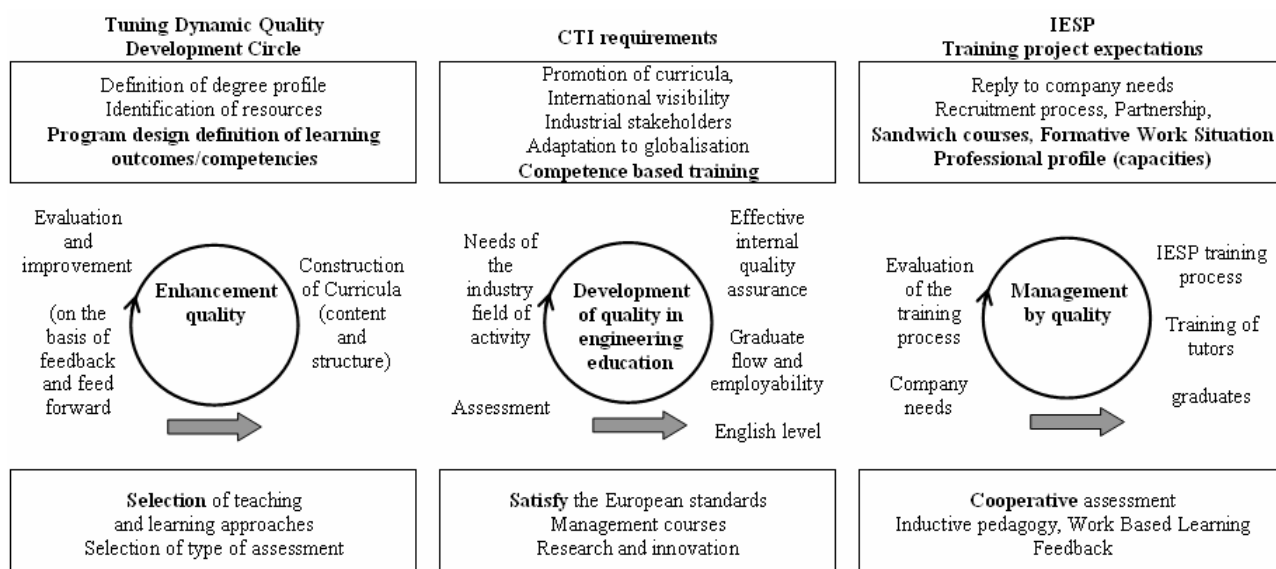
Tuning Dynamic Quality Development Circle

Definition of degree profile
Identification of resources
**Program design definition of learning outcomes/competencies**

Evaluation and improvement

(on the basis of feedback and feed forward

Enhancement quality

Construction of Curricula (content and structure)

**Selection** of teaching and learning approaches
Selection of type of assessment

CTI requirements

Promotion of curricula,
International visibility
Industrial stakeholders
Adaptation to globalisation
**Competence based training**

Needs of the industry field of activity

Assessment

Development of quality in engineering education

Effective internal quality assurance

Graduate flow and employability

English level

**Satisfy** the European standards
Management courses
Research and innovation

IESP
Training project expectations

Reply to company needs
Recruitment process, Partnership,
**Sandwich courses, Formative Work Situation**
**Professional profile (capacities)**

Evaluation of the training process

Company needs

Management by quality

IESP training process

Training of tutors

graduates

**Cooperative** assessment
Inductive pedagogy, Work Based Learning
Feedback